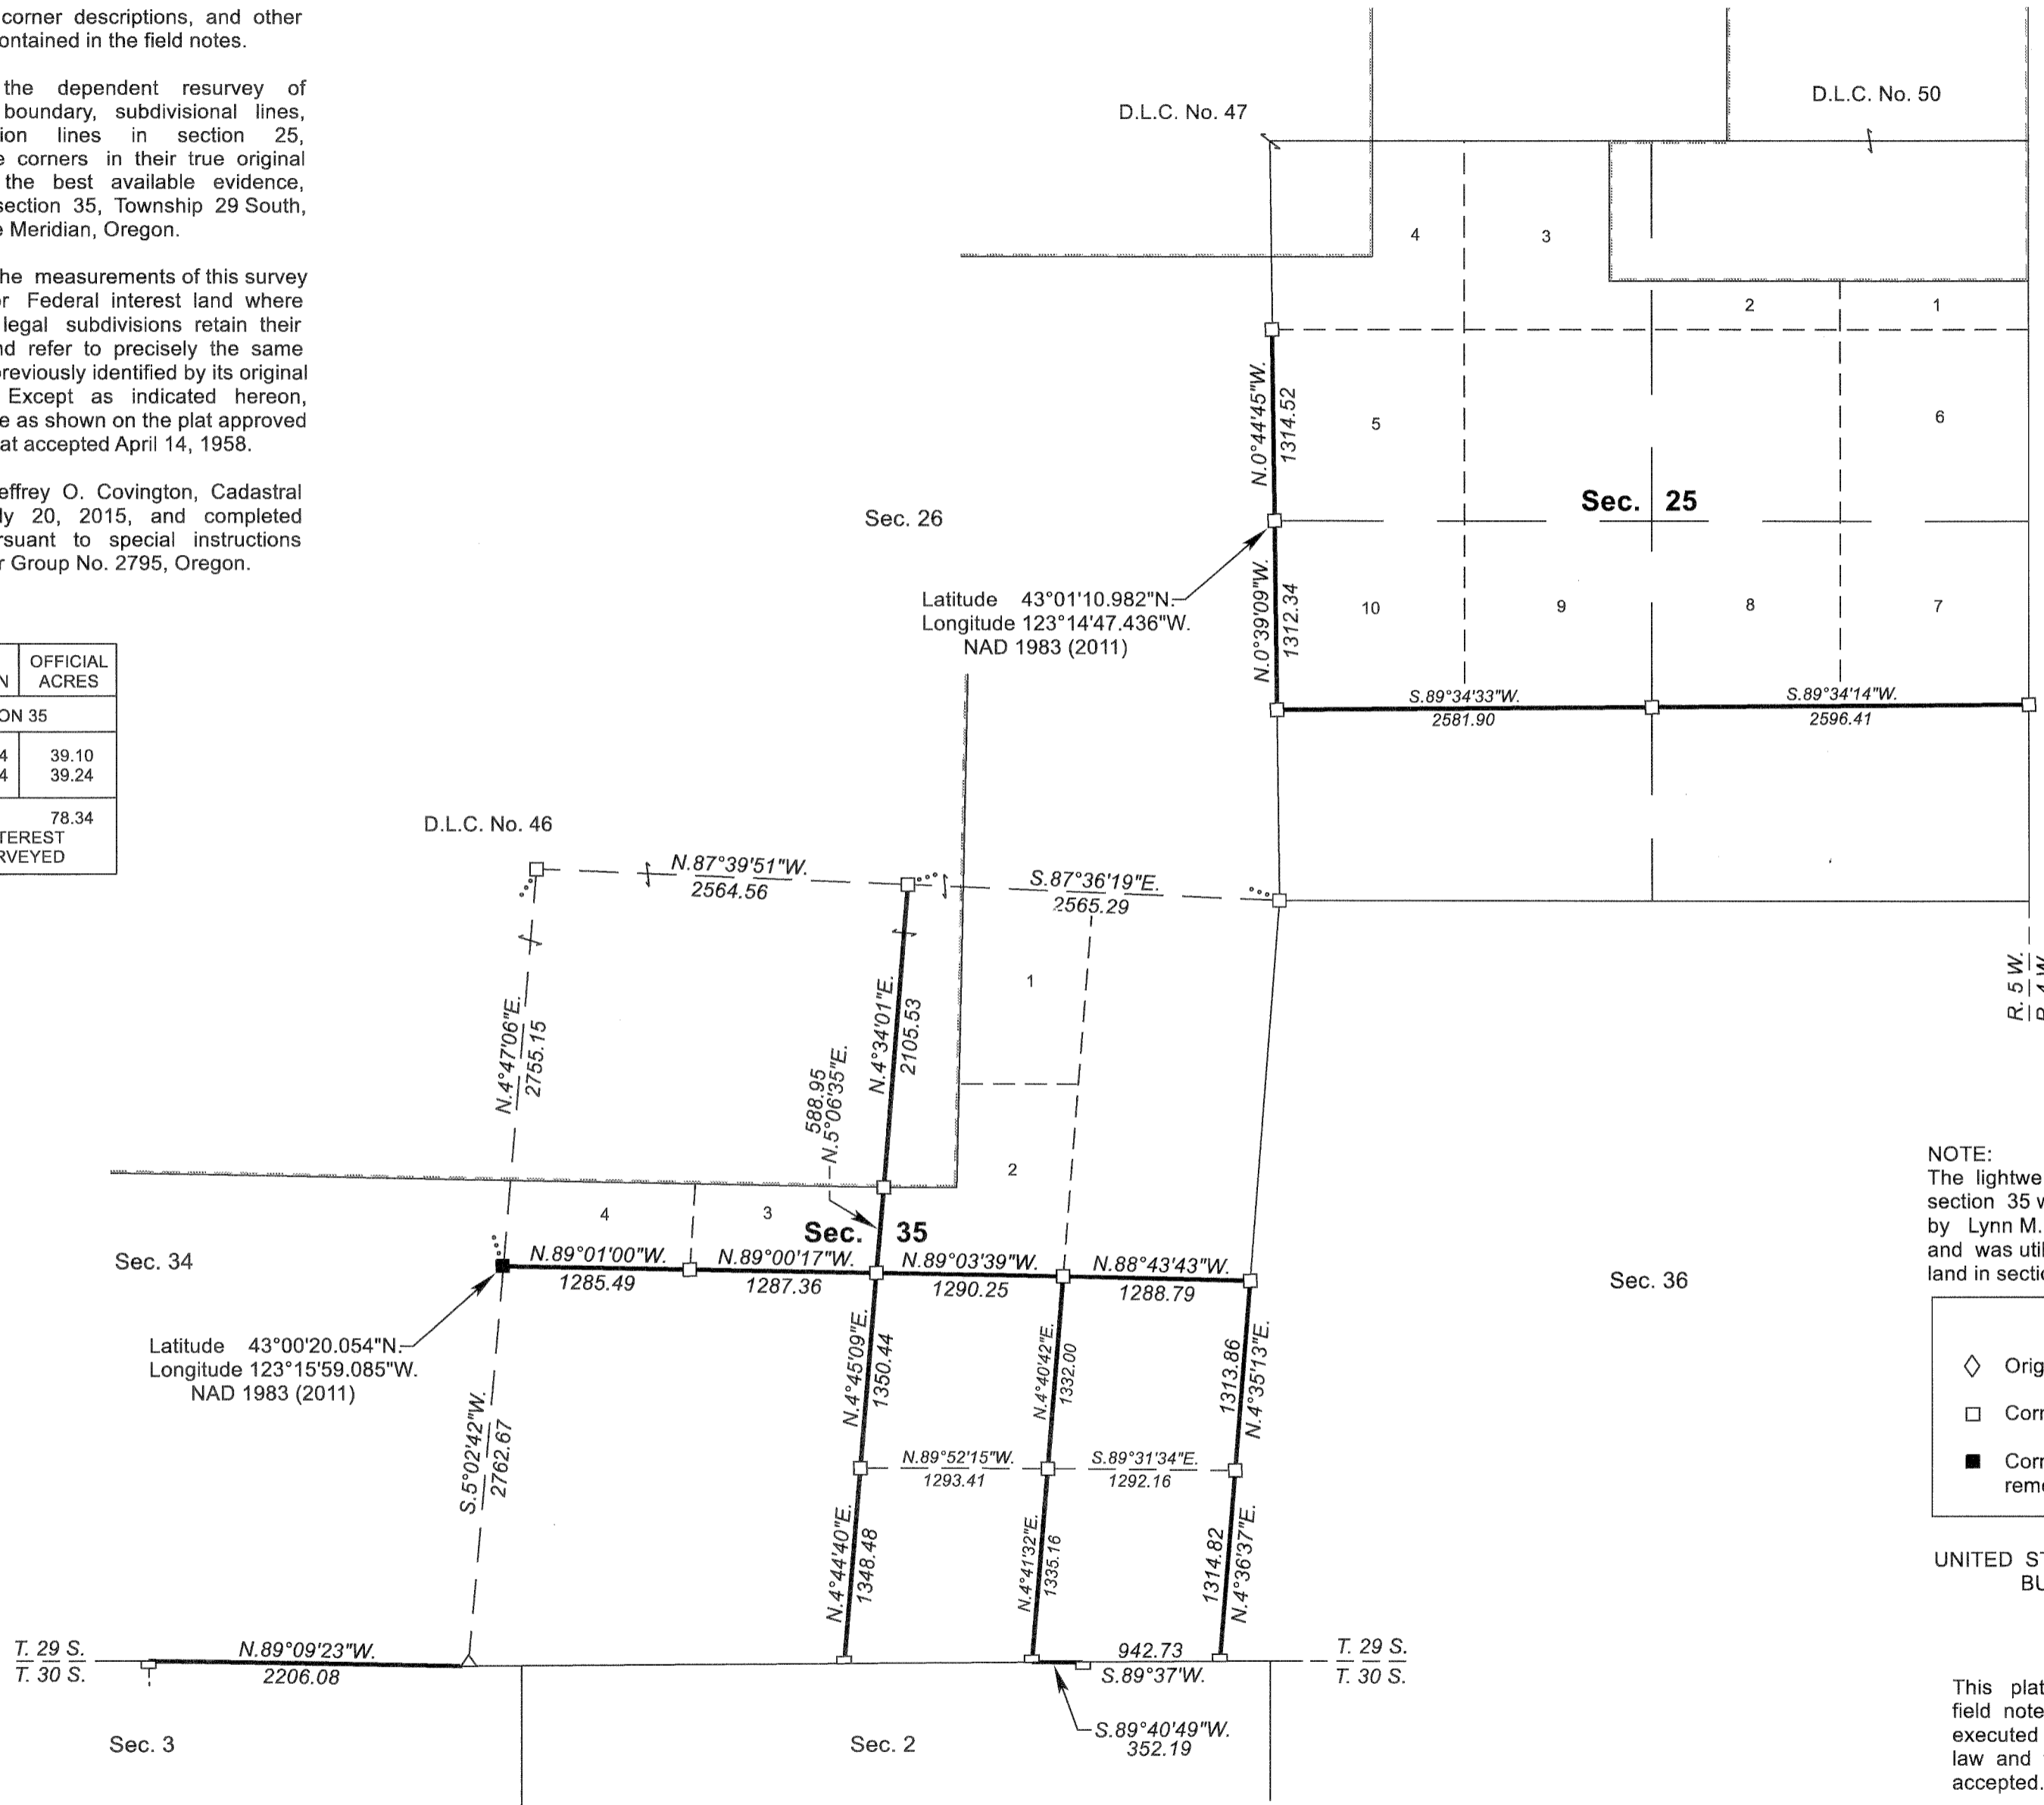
corner descriptions, and other ontained in the field notes.

the dependent resurvey of boundary, subdivisional lines, ion lines in section 25, e corners in their true original the best available evidence, section 35, Township 29 South, e Meridian, Oregon.

he measurements of this survey r Federal interest land where legal subdivisions retain their nd refer to precisely the same reviously identified by its original Except as indicated hereon, e as shown on the plat approved at accepted April 14, 1958.

effrey O. Covington, Cadastral ly 20, 2015, and completed rsuant to special instructions r Group No. 2795, Oregon.

| N | OFFICIAL ACRES |
|---|---|
| ON 35 | |
| 4<br>4 | 39.10<br>39.24 |
| TEREST<br>RVEYED | 78.34 |

D.L.C. No. 47

D.L.C. No. 50

4
3
2
1
5
6
Sec. 25
10
9
8
7

N.0°44'45"W. 1314.52

N.0°39'09"W. 1312.34

Sec. 26

Latitude 43°01'10.982"N.
Longitude 123°14'47.436"W.
NAD 1983 (2011)

S.89°34'33"W. 2581.90

S.89°34'14"W. 2596.41

D.L.C. No. 46

N.87°39'51"W. 2564.56

S.87°36'19"E. 2565.29

N.4°47'06"E. 2755.15

N.4°34'01"E. 2105.53

588.95 N.5°06'35"E.

1

2

R. 5 W. | R. 4 W.

4
3
Sec. 35

Sec. 34

N.89°01'00"W. 1285.49

N.89°00'17"W. 1287.36

N.89°03'39"W. 1290.25

N.88°43'43"W. 1288.79

Sec. 36

Latitude 43°00'20.054"N.
Longitude 123°15'59.085"W.
NAD 1983 (2011)

S.5°02'42"W. 2762.67

N.4°45'09"E. 1350.44

N.4°40'42"E. 1332.00

1313.86 N.4°35'13"E.

N.89°52'15"W. 1293.41

S.89°31'34"E. 1292.16

N.4°44'40"E. 1348.48

N.4°41'32"E. 1335.16

1314.82 N.4°36'37"E.

T. 29 S.
T. 30 S.

N.89°09'23"W. 2206.08

942.73 S.89°37'W.

T. 29 S.
T. 30 S.

S.89°40'49"W. 352.19

Sec. 3

Sec. 2

NOTE:
The lightwe section 35 w by Lynn M. and was util land in sectio

Orig
Corr
Corr rem

UNITED ST
BU

This plat field note executed law and accepted.